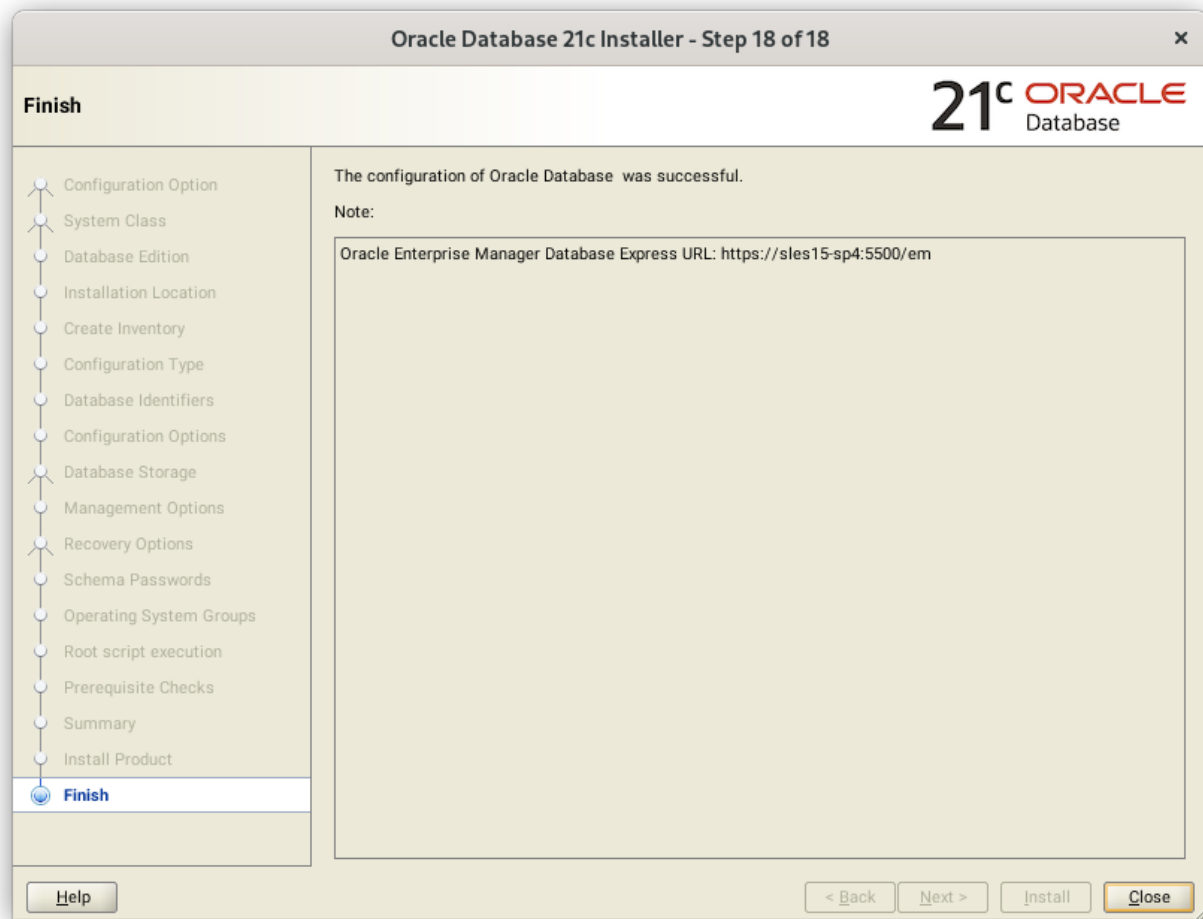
Oracle Database 21c Installer - Step 18 of 18

×

Finish

21c ORACLE Database

Configuration Option
System Class
Database Edition
Installation Location
Create Inventory
Configuration Type
Database Identifiers
Configuration Options
Database Storage
Management Options
Recovery Options
Schema Passwords
Operating System Groups
Root script execution
Prerequisite Checks
Summary
Install Product
Finish

The configuration of Oracle Database was successful.

Note:

Oracle Enterprise Manager Database Express URL: https://sles15-sp4:5500/em

Help

< Back

Next >

Install

Close